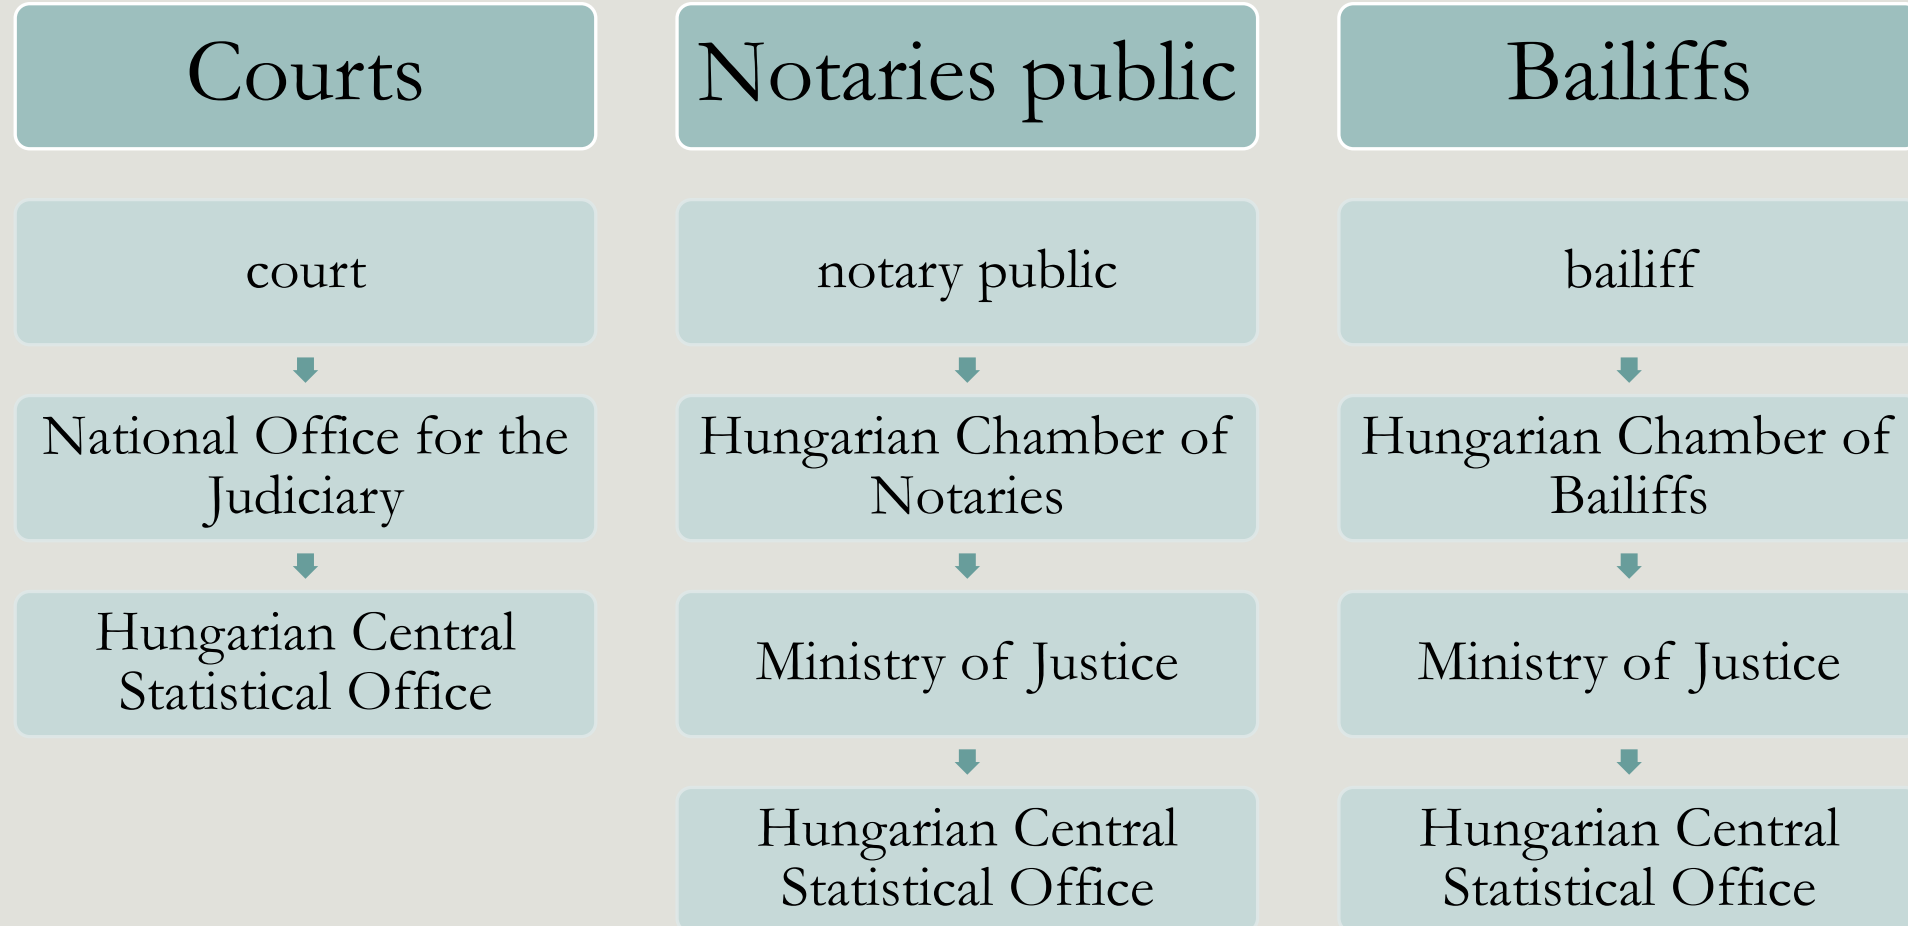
Courts

court

National Office for the Judiciary

Hungarian Central Statistical Office

Notaries public

notary public

Hungarian Chamber of Notaries

Ministry of Justice

Hungarian Central Statistical Office

Bailiffs

bailiff

Hungarian Chamber of Bailiffs

Ministry of Justice

Hungarian Central Statistical Office